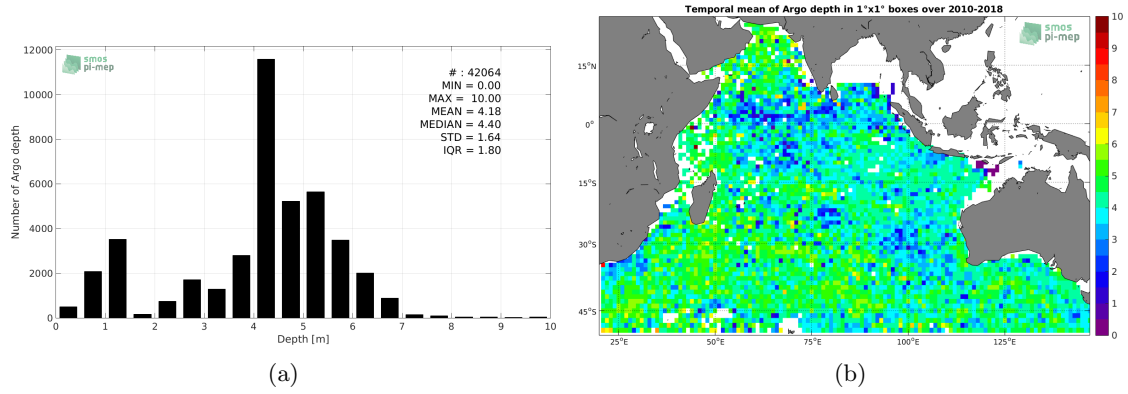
smos
pi-mep

# : 42064
MIN = 0.00
MAX = 10.00
MEAN = 4.18
MEDIAN = 4.40
STD = 1.64
IQR = 1.80

12000
10000
8000
6000
4000
2000
0

Number of Argo depth

0 1 2 3 4 5 6 7 8 9 10

Depth [m]

(a)

Temporal mean of Argo depth in 1°x1° boxes over 2010-2018

smos
pi-mep

15°N
0°
15°S
30°S
45°S

25°E 50°E 75°E 100°E 125°E

10
9
8
7
6
5
4
3
2
1
0

(b)